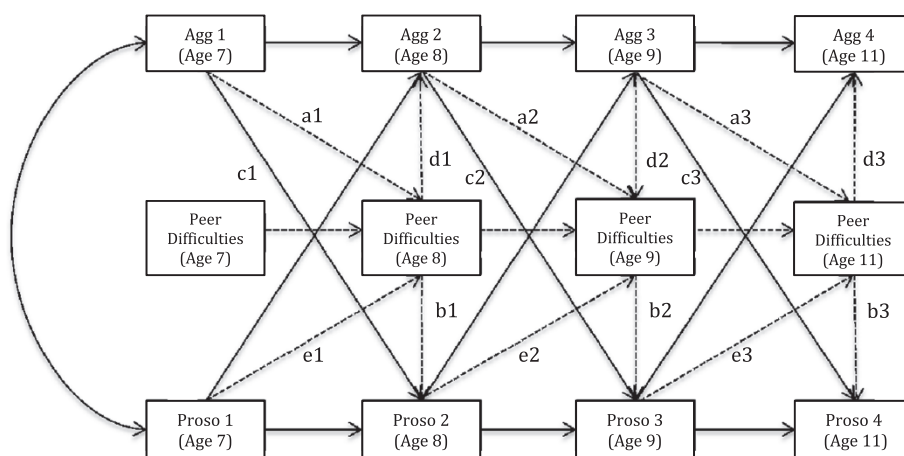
Agg 1 (Age 7)
Agg 2 (Age 8)
Agg 3 (Age 9)
Agg 4 (Age 11)

a1
a2
a3
c1
d1
c2
d2
c3
d3

Peer Difficulties (Age 7)
Peer Difficulties (Age 8)
Peer Difficulties (Age 9)
Peer Difficulties (Age 11)

b1
b2
b3
e1
e2
e3

Proso 1 (Age 7)
Proso 2 (Age 8)
Proso 3 (Age 9)
Proso 4 (Age 11)